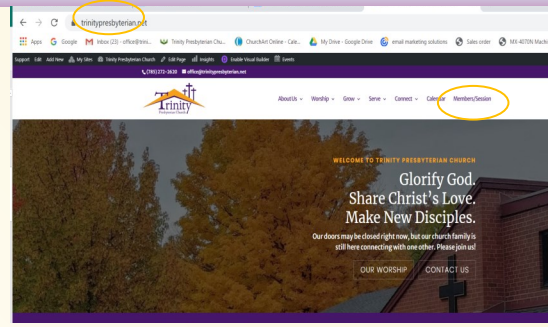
trinitypresbyterian.net

Apps Google Inbox (23) - office@trini... Trinity Presbyterian Chu... ChurchArt Online - Cale... My Drive - Google Drive email marketing solutions Sales order MX-4070N Machi

Support Edit Add New My Sites Trinity Presbyterian Church Edit Page Insights Enable Visual Builder Events

(740)372-2620 office@trinitypresbyterian.net

Trinity Presbyterian Church

About Us Worship Grow Serve Connect Calendar Members/Session

WELCOME TO TRINITY PRESBYTERIAN CHURCH

Glorify God.
Share Christ's Love.
Make New Disciples.

Our doors may be closed right now, but our church family is still here connecting with one other. Please join us!

OUR WORSHIP CONTACT US